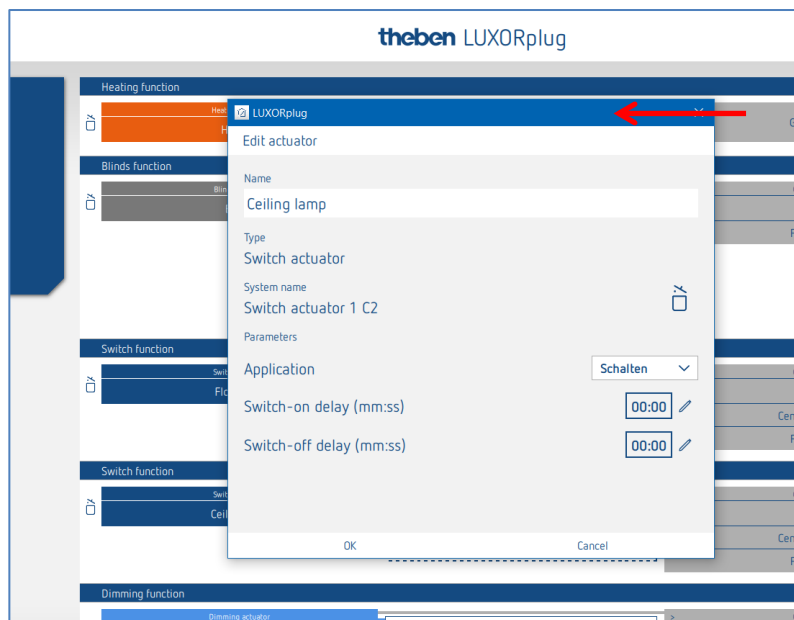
theben LUXORplug

Heating function

Heat

H

Blinds function

Blin

Switch function

Swit

Flo

Switch function

Swit

Ceil

Dimming function

Dimming actuator

LUXORplug

Edit actuator

Name

Ceiling lamp

Type

Switch actuator

System name

Switch actuator 1 C2

Parameters

Application

Schalten

Switch-on delay (mm:ss)

00:00

Switch-off delay (mm:ss)

00:00

OK

Cancel

G

Cen

F

Cen

F